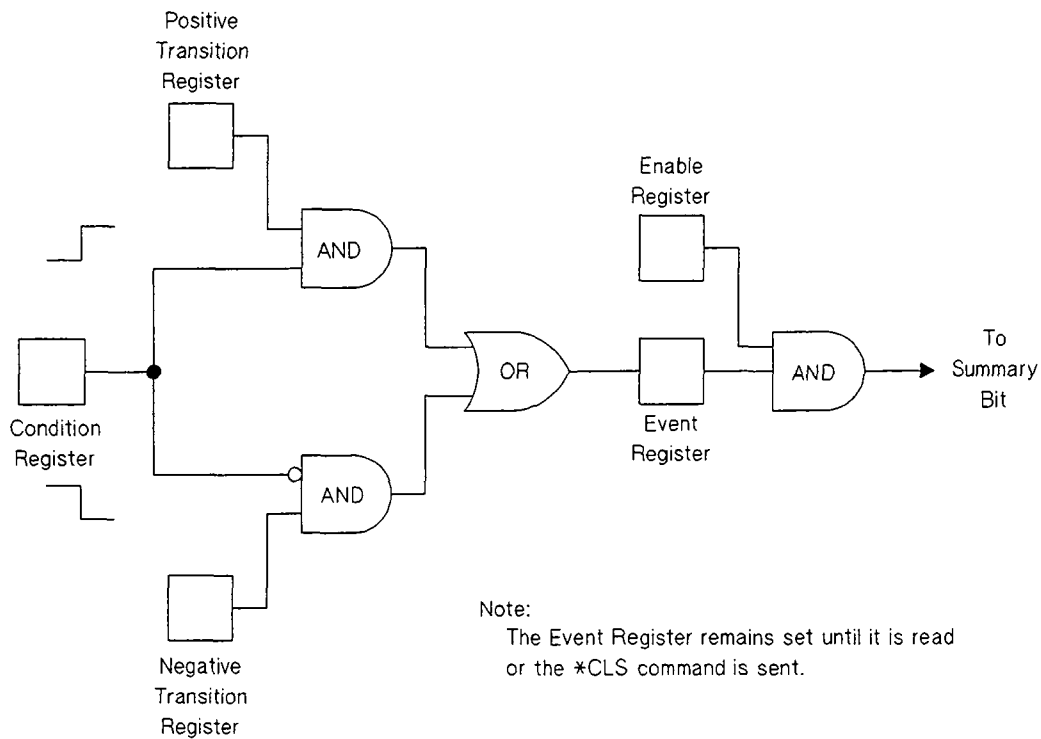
Positive Transition Register

Enable Register

AND

Condition Register

OR

AND

To Summary Bit

Event Register

AND

Negative Transition Register

Note:
The Event Register remains set until it is read or the *CLS command is sent.